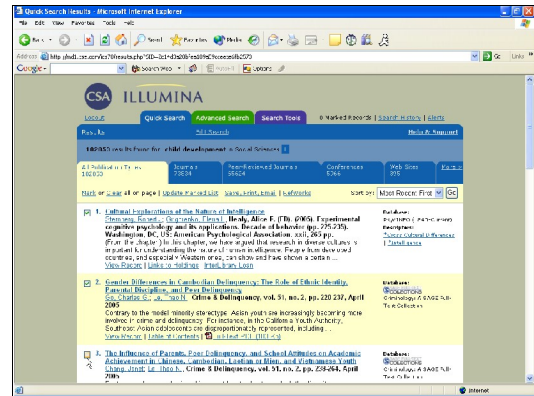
Quick Search Results - Microsoft Internet Explorer

File Edit View Favorites Tools Help

Back Search Favorites Media

Address http://md1.csa.com/ids70/results.php?SID=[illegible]

Google Search Web Options

Go Links

CSA ILLUMINA

Logout Quick Search Advanced Search Search Tools 0 Marked Records | Search History | Alerts

Results Edit Search Help & Support

182053 results found for: child development in Social Sciences

All Publication Types 182053 | Journals 73834 | Peer-Reviewed Journals 55624 | Conferences 5766 | Web Sites 385 | Facts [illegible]

Mark or Clear all on page | Update Marked List | Save, Print, Email | Refworks Sort by: Most Recent First Go

1. Cultural Explorations of the Nature of Intelligence
Sternberg, Robert J.; Grigorenko, Elena L. Healy, Alice F. (Ed). (2005). Experimental cognitive psychology and its applications. Decade of behavior (pp. 225-235). Washington, DC, US: American Psychological Association. xxiii, 263 pp.
(From the chapter) In this chapter, we have argued that research in diverse cultures is important in understanding the nature of human intelligence. People in non-developed countries, and especially Western ones, can show and have shown a certain ...
View Record | Links to Holdings | InterLibrary Loan

Database: PsycINFO (1840-current)
Descriptors: Cultural Differences | Intelligence

2. Gender Differences in Cambodian Delinquency: The Role of Ethnic Identity, Parental Discipline, and Peer Delinquency
Go, Charles G.; Le, Thao N. Crime & Delinquency, vol. 51, no. 2, pp. 220-237, April 2005
Contrary to the model minority stereotype, Asian youth are increasingly becoming more involved in crime and delinquency. For instance, in the California Youth Authority, Southeast Asian adolescents are disproportionately represented, including ...
View Record | Table of Contents | Full Text | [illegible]

Database: CSA Collections Criminology: A SAGE Full-Text Collection

3. The Influence of Parents, Peer Delinquency, and School Attitudes on Academic Achievement in Chinese, Cambodian, Laotian or Mien, and Vietnamese Youth
Chang, Janet; Le, Thao N. Crime & Delinquency, vol. 51, no. 2, pp. 238-264, April 2005

Database: CSA Collections Criminology: A SAGE Full-Text Collection

Internet